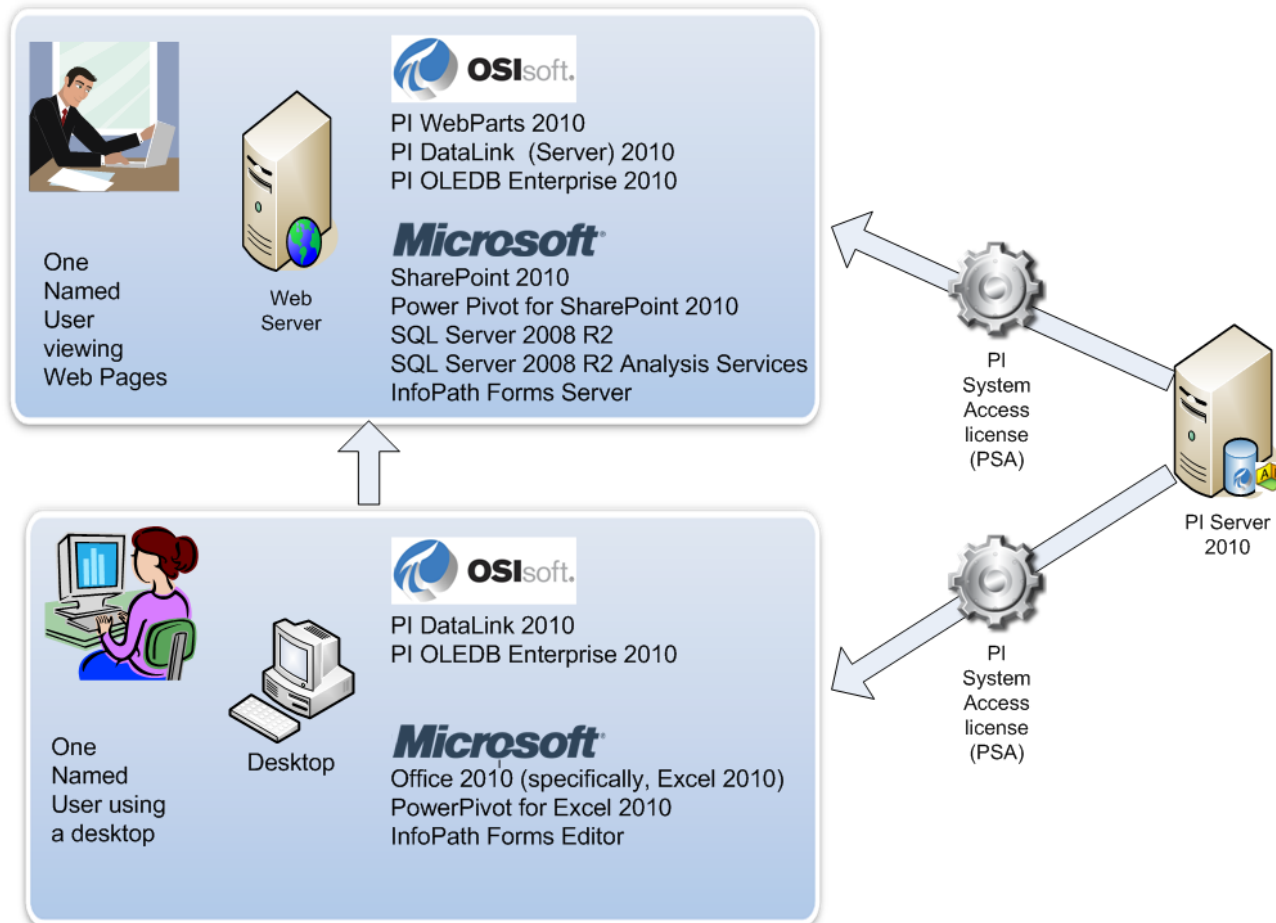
OSIsoft.

PI WebParts 2010
PI DataLink (Server) 2010
PI OLEDB Enterprise 2010

Microsoft

SharePoint 2010
Power Pivot for SharePoint 2010
SQL Server 2008 R2
SQL Server 2008 R2 Analysis Services
InfoPath Forms Server

One Named User viewing Web Pages

Web Server

PI System Access license (PSA)

PI Server 2010

OSIsoft.

PI DataLink 2010
PI OLEDB Enterprise 2010

Microsoft

Office 2010 (specifically, Excel 2010)
PowerPivot for Excel 2010
InfoPath Forms Editor

One Named User using a desktop

Desktop

PI System Access license (PSA)